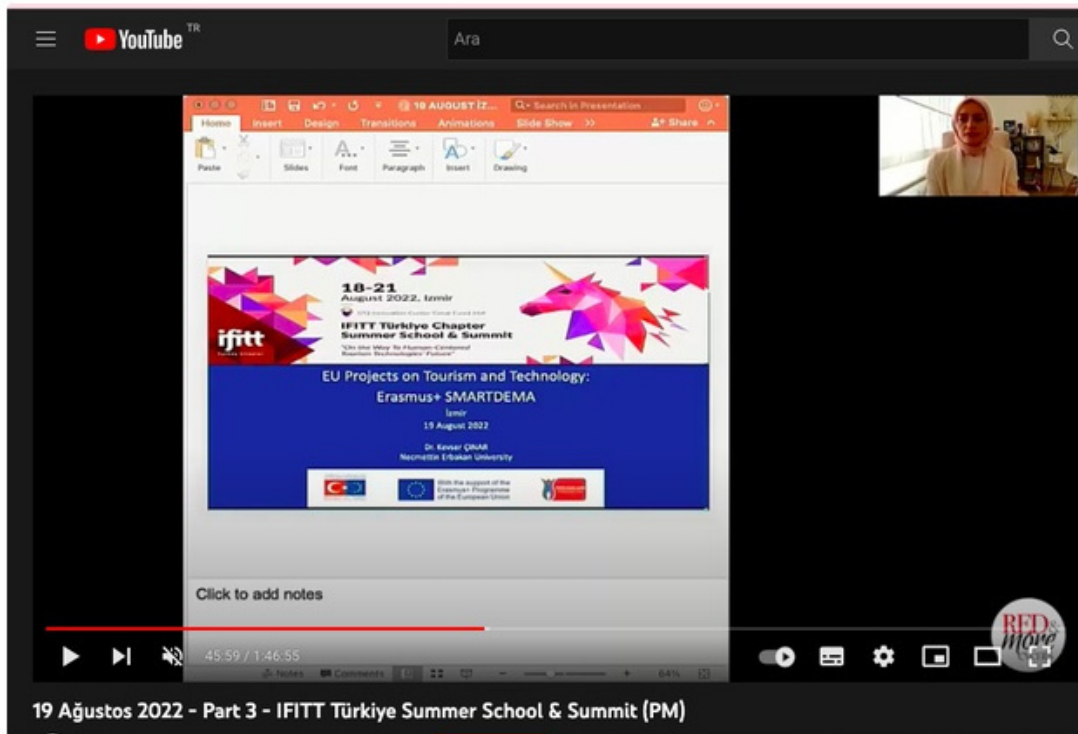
YouTube TR

Ara

19 AUGUST İZ...

Search in Presentation

Home Insert Design Transitions Animations Slide Show Share

Paste Slides Font Paragraph Insert Drawing

18-21
August 2022, İzmir

IFITT Türkiye Chapter
Summer School & Summit

"On the Way To Human-Centered Tourism Technologies' Future"

ifitt

EU Projects on Tourism and Technology:
Erasmus+ SMARTDEMA
İzmir
19 August 2022

Dr. Kevser ÇINAR
Necmettin Erbakan University

With the support of the Erasmus+ Programme of the European Union

Click to add notes

Notes Comments 64%

45:59 / 1:46:55

RED & more

19 Ağustos 2022 - Part 3 - IFITT Türkiye Summer School & Summit (PM)